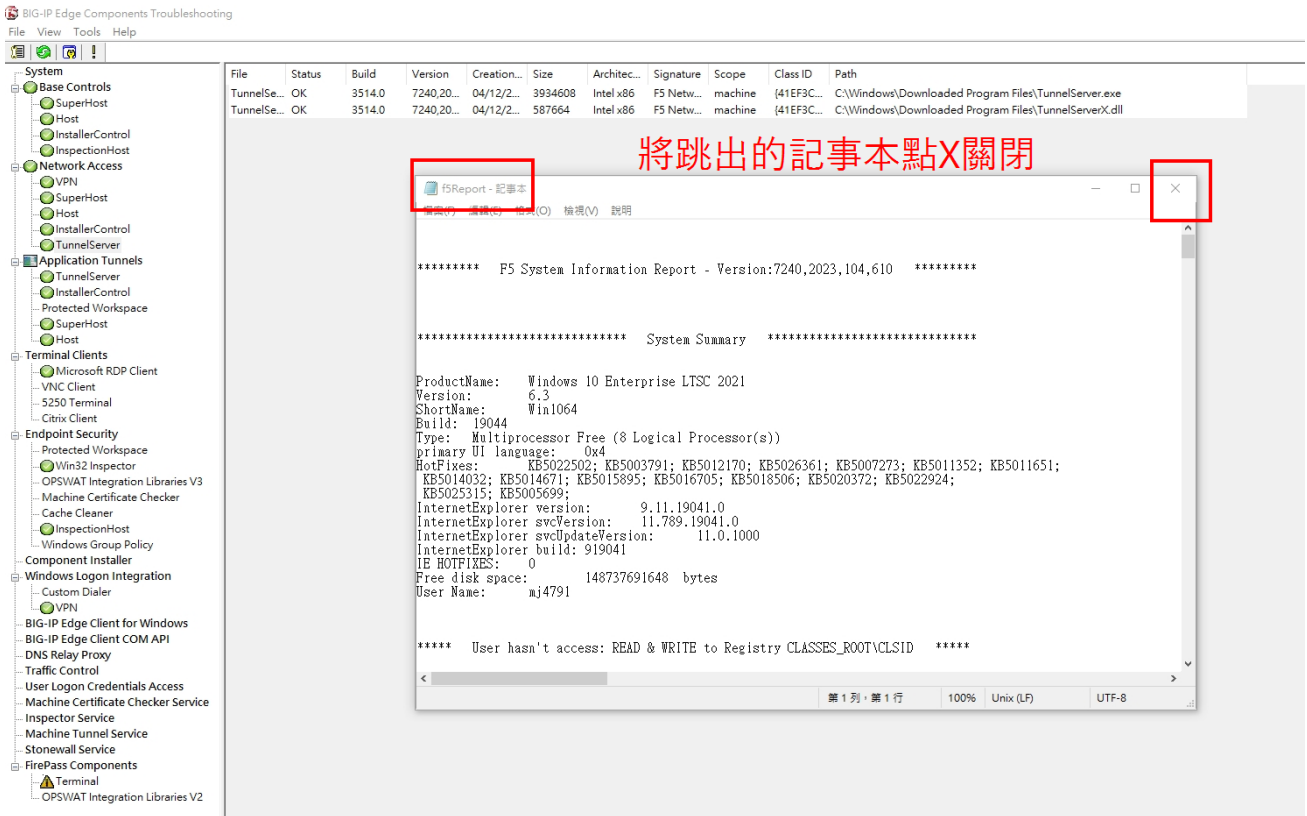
BIG-IP Edge Components Troubleshooting
File View Tools Help

System
Base Controls
SuperHost
Host
InstallerControl
InspectionHost
Network Access
VPN
SuperHost
Host
InstallerControl
TunnelServer
Application Tunnels
TunnelServer
InstallerControl
Protected Workspace
SuperHost
Host
Terminal Clients
Microsoft RDP Client
VNC Client
5250 Terminal
Citrix Client
Endpoint Security
Protected Workspace
Win32 Inspector
OPSWAT Integration Libraries V3
Machine Certificate Checker
Cache Cleaner
InspectionHost
Windows Group Policy
Component Installer
Windows Logon Integration
Custom Dialer
VPN
BIG-IP Edge Client for Windows
BIG-IP Edge Client COM API
DNS Relay Proxy
Traffic Control
User Logon Credentials Access
Machine Certificate Checker Service
Inspector Service
Machine Tunnel Service
Stonewall Service
FirePass Components
Terminal
OPSWAT Integration Libraries V2

| File | Status | Build | Version | Creation... | Size | Architec... | Signature | Scope | Class ID | Path |
|---|---|---|---|---|---|---|---|---|---|---|
| TunnelSe... | OK | 3514.0 | 7240,20... | 04/12/2... | 3934608 | Intel x86 | F5 Netw... | machine | {41EF3C... | C:\Windows\Downloaded Program Files\TunnelServer.exe |
| TunnelSe... | OK | 3514.0 | 7240,20... | 04/12/2... | 587664 | Intel x86 | F5 Netw... | machine | {41EF3C... | C:\Windows\Downloaded Program Files\TunnelServerX.dll |

將跳出的記事本點X關閉

f5Report - 記事本
檔案(F) 編輯(E) 格式(O) 檢視(V) 說明

********* F5 System Information Report - Version:7240,2023,104,610 *********

****************************** System Summary ******************************

ProductName: Windows 10 Enterprise LTSC 2021
Version: 6.3
ShortName: Win1064
Build: 19044
Type: Multiprocessor Free (8 Logical Processor(s))
primary UI language: 0x4
HotFixes: KB5022502; KB5003791; KB5012170; KB5026361; KB5007273; KB5011352; KB5011651; KB5014032; KB5014671; KB5015895; KB5016705; KB5018506; KB5020372; KB5022924; KB5025315; KB5005699;
InternetExplorer version: 9.11.19041.0
InternetExplorer svcVersion: 11.789.19041.0
InternetExplorer svcUpdateVersion: 11.0.1000
InternetExplorer build: 919041
IE HOTFIXES: 0
Free disk space: 148737691648 bytes
User Name: mj4791

***** User hasn't access: READ & WRITE to Registry CLASSES_ROOT\CLSID *****

第 1 列，第 1 行 100% Unix (LF) UTF-8